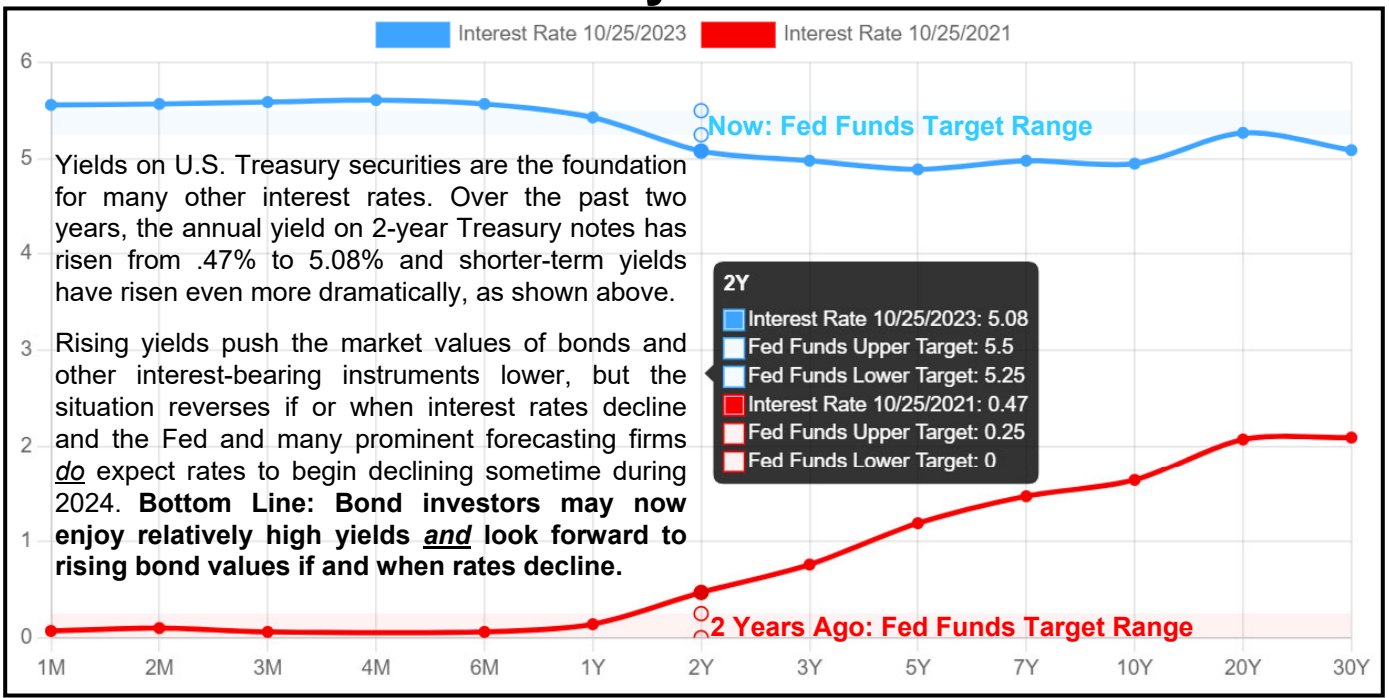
Interest Rate 10/25/2023 Interest Rate 10/25/2021

6
5
4
3
2
1
0

Now: Fed Funds Target Range

Yields on U.S. Treasury securities are the foundation for many other interest rates. Over the past two years, the annual yield on 2-year Treasury notes has risen from .47% to 5.08% and shorter-term yields have risen even more dramatically, as shown above.

Rising yields push the market values of bonds and other interest-bearing instruments lower, but the situation reverses if or when interest rates decline and the Fed and many prominent forecasting firms *do* expect rates to begin declining sometime during 2024. **Bottom Line: Bond investors may now enjoy relatively high yields *and* look forward to rising bond values if and when rates decline.**

2Y
Interest Rate 10/25/2023: 5.08
Fed Funds Upper Target: 5.5
Fed Funds Lower Target: 5.25
Interest Rate 10/25/2021: 0.47
Fed Funds Upper Target: 0.25
Fed Funds Lower Target: 0

2 Years Ago: Fed Funds Target Range

1M 2M 3M 4M 6M 1Y 2Y 3Y 5Y 7Y 10Y 20Y 30Y